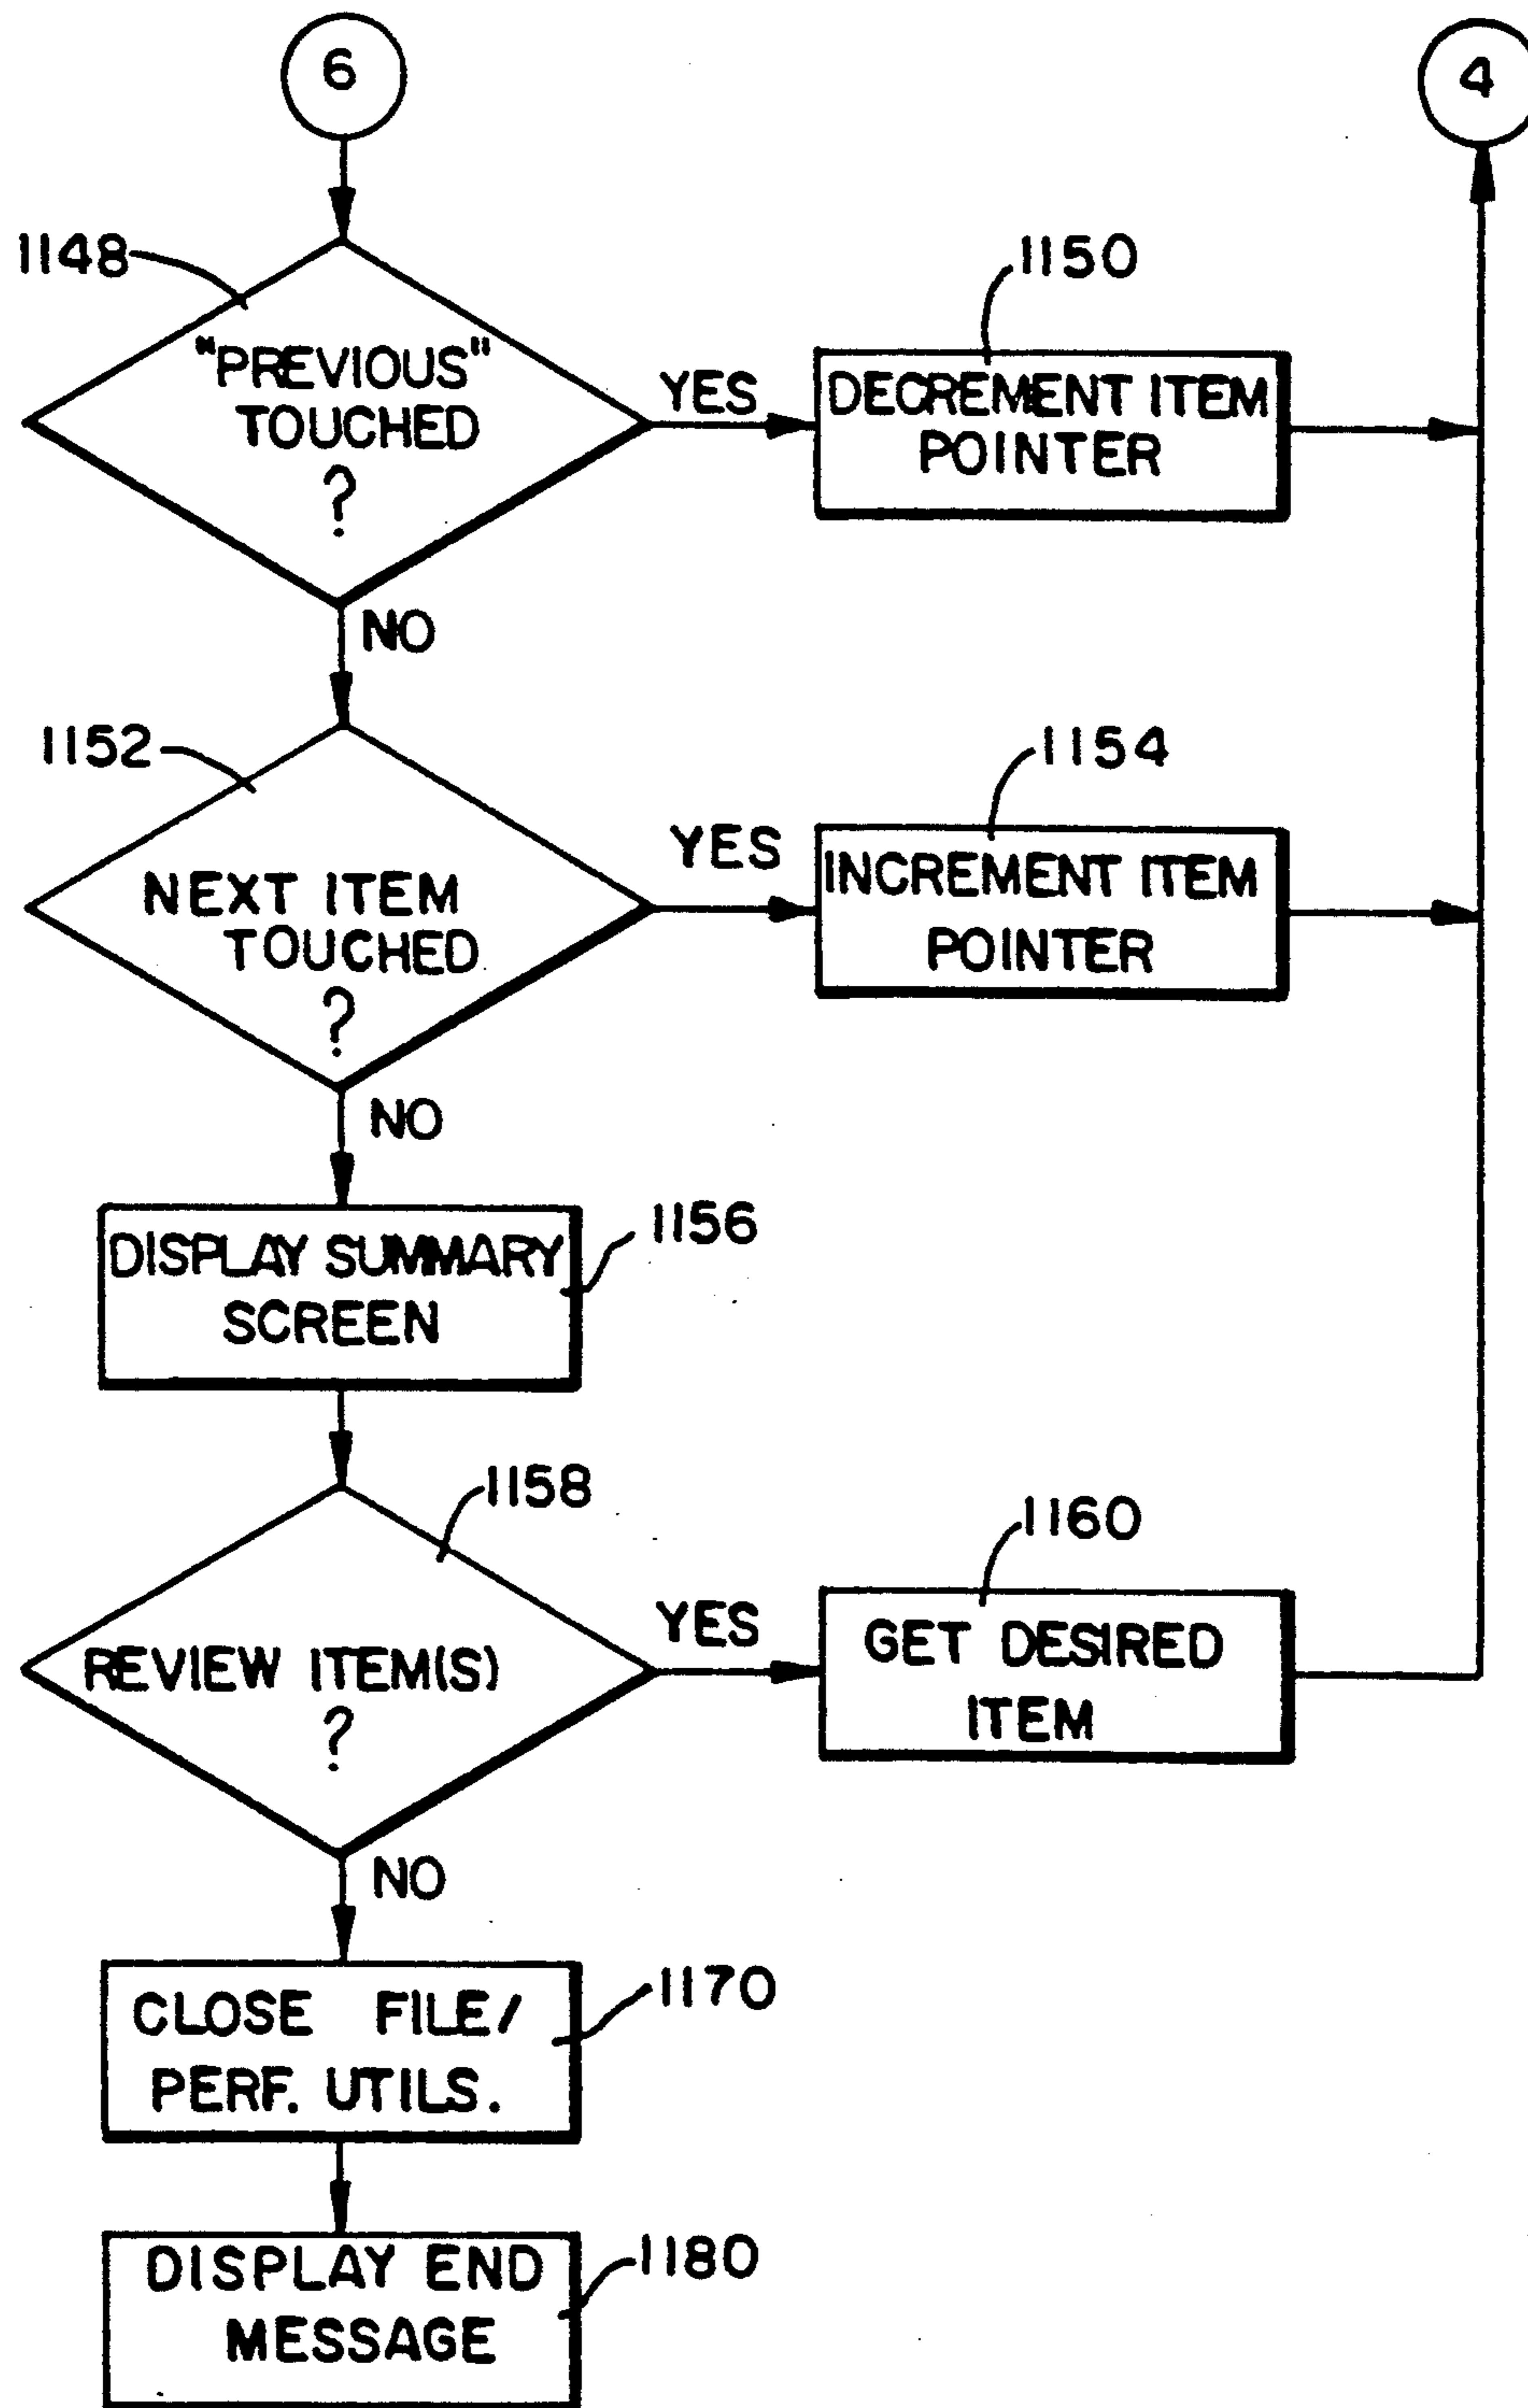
6

4

1148

"PREVIOUS" TOUCHED ?

YES

1150

DECREMENT ITEM POINTER

NO

1152

NEXT ITEM TOUCHED ?

YES

1154

INCREMENT ITEM POINTER

NO

DISPLAY SUMMARY SCREEN

1156

1158

REVIEW ITEM(S) ?

YES

1160

GET DESIRED ITEM

NO

CLOSE FILE/ PERF. UTILS.

1170

DISPLAY END MESSAGE

1180